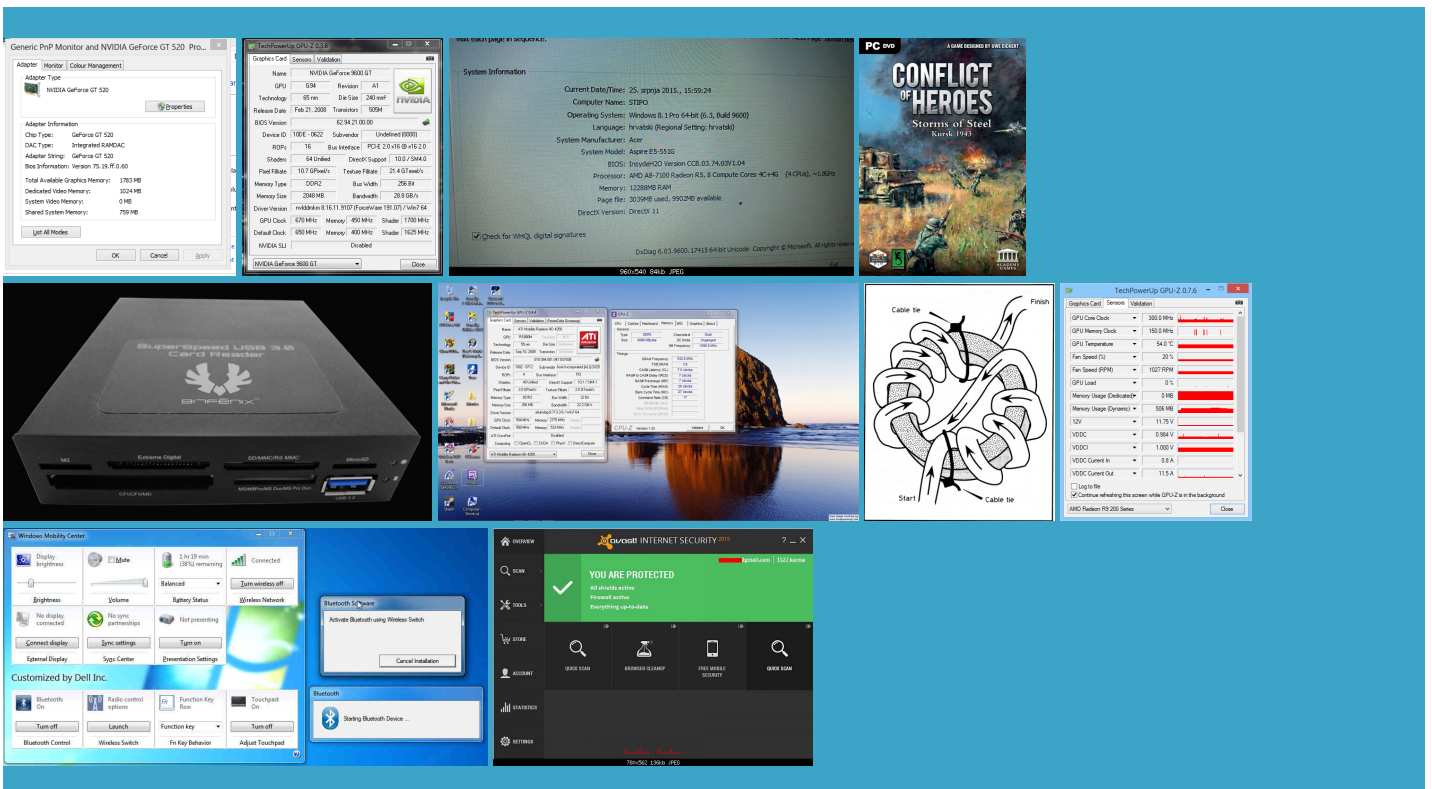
Generic PnP Monitor and NVIDIA GeForce GT 520 Pro...

Adapter | Monitor | Colour Management

Adapter Type
NVIDIA GeForce GT 520
Properties

Adapter Information
Chip Type: GeForce GT 520
DAC Type: Integrated RAMDAC
Adapter String: GeForce GT 520
Bios Information: Version 75.19.1F.0.60

Total Available Graphics Memory: 1783 MB
Dedicated Video Memory: 1024 MB
System Video Memory: 0 MB
Shared System Memory: 759 MB

List All Modes

OK | Cancel | Apply

TechPowerUp GPU-Z 0.3.6
Graphics Card | Sensors | Validation

| Name | NVIDIA GeForce 9600 GT | | |
|---|---|---|---|
| GPU | G94 | Revision | A1 |
| Technology | 65 nm | Die Size | 240 mm² |
| Release Date | Feb 21, 2008 | Transistors | 505M |
| BIOS Version | 62.94.21.00.00 | | |
| Device ID | 10DE - 0622 | Subvendor | Undefined (0000) |
| ROPs | 16 | Bus Interface | PCI-E 2.0 x16 @ x16 2.0 |
| Shaders | 64 Unified | DirectX Support | 10.0 / SM4.0 |
| Pixel Fillrate | 10.7 GPixel/s | Texture Fillrate | 21.4 GTexel/s |
| Memory Type | DDR2 | Bus Width | 256 Bit |
| Memory Size | 2048 MB | Bandwidth | 28.8 GB/s |
| Driver Version | nvlddmkm 8.16.11.9107 (ForceWare 191.07) / Win7 64 | | |
| GPU Clock | 670 MHz | Memory 450 MHz | Shader 1700 MHz |
| Default Clock | 650 MHz | Memory 400 MHz | Shader 1625 MHz |
| NVIDIA SLI | Disabled | | |

NVIDIA GeForce 9600 GT | Close

visit each page in sequence.

System Information
Current Date/Time: 25. srpnja 2015., 15:59:24
Computer Name: STIPO
Operating System: Windows 8.1 Pro 64-bit (6.3, Build 9600)
Language: hrvatski (Regional Setting: hrvatski)
System Manufacturer: Acer
System Model: Aspire E5-551G
BIOS: InsydeH2O Version CCB.03.74.03V1.04
Processor: AMD A8-7100 Radeon R5, 8 Compute Cores 4C+4G (4 CPUs), ~1.8GHz
Memory: 12288MB RAM
Page file: 3039MB used, 9902MB available
DirectX Version: DirectX 11

Check for WHQL digital signatures

DxDiag 6.03.9600.17415 64-bit Unicode Copyright © Microsoft. All rights reserved.

960x540 84kb JPEG

PC DVD
A GAME DESIGNED BY UWE EICKERT
CONFLICT OF HEROES
Storms of Steel
Kursk 1943
ACADEMY GAMES

SuperSpeed USB 3.0 Card Reader
BitFenix
M2 | Extreme Digital | SD/MMC/RS MMC | MicroSD
CF/CFII/MD | MS/MSPro/MS Duo/MS Pro Duo | USB 3.0

TechPowerUp GPU-Z 0.4.4
ATI Mobility Radeon HD 4250
CPU-Z
Validation | OK

Cable tie
Finish
Start
Cable tie

TechPowerUp GPU-Z 0.7.6
Graphics Card | Sensors | Validation

| GPU Core Clock | 300.0 MHz |
|---|---|
| GPU Memory Clock | 150.0 MHz |
| GPU Temperature | 54.0 °C |
| Fan Speed (%) | 20 % |
| Fan Speed (RPM) | 1027 RPM |
| GPU Load | 0 % |
| Memory Usage (Dedicated) | 0 MB |
| Memory Usage (Dynamic) | 506 MB |
| 12V | 11.75 V |
| VDDC | 0.984 V |
| VDDCI | 1.000 V |
| VDDC Current In | 0.8 A |
| VDDC Current Out | 11.5 A |

Log to file
Continue refreshing this screen while GPU-Z is in the background
AMD Radeon R9 200 Series | Close

Windows Mobility Center
Display brightness | Mute | 1 hr 19 min (38%) remaining | Connected
Balanced | Turn wireless off
Brightness | Volume | Battery Status | Wireless Network
No display connected | No sync partnerships | Not presenting
Connect display | Sync settings | Turn on
External Display | Sync Center | Presentation Settings
Customized by Dell Inc.
Bluetooth On | Radio control options | Function Key Row | Touchpad On
Turn off | Launch | Function key | Turn off
Bluetooth Control | Wireless Switch | Fn Key Behavior | Adjust Touchpad

Bluetooth Software
Activate Bluetooth using Wireless Switch
Cancel Installation

Bluetooth
Starting Bluetooth Device ...

avast! INTERNET SECURITY 2015
OVERVIEW
SCAN
TOOLS
STORE
ACCOUNT
STATISTICS
SETTINGS
YOU ARE PROTECTED
All shields active
Firewall active
Everything up-to-date
QUICK SCAN | BROWSER CLEANUP | FREE MOBILE SECURITY | QUICK SCAN
786x562 136kb JPEG